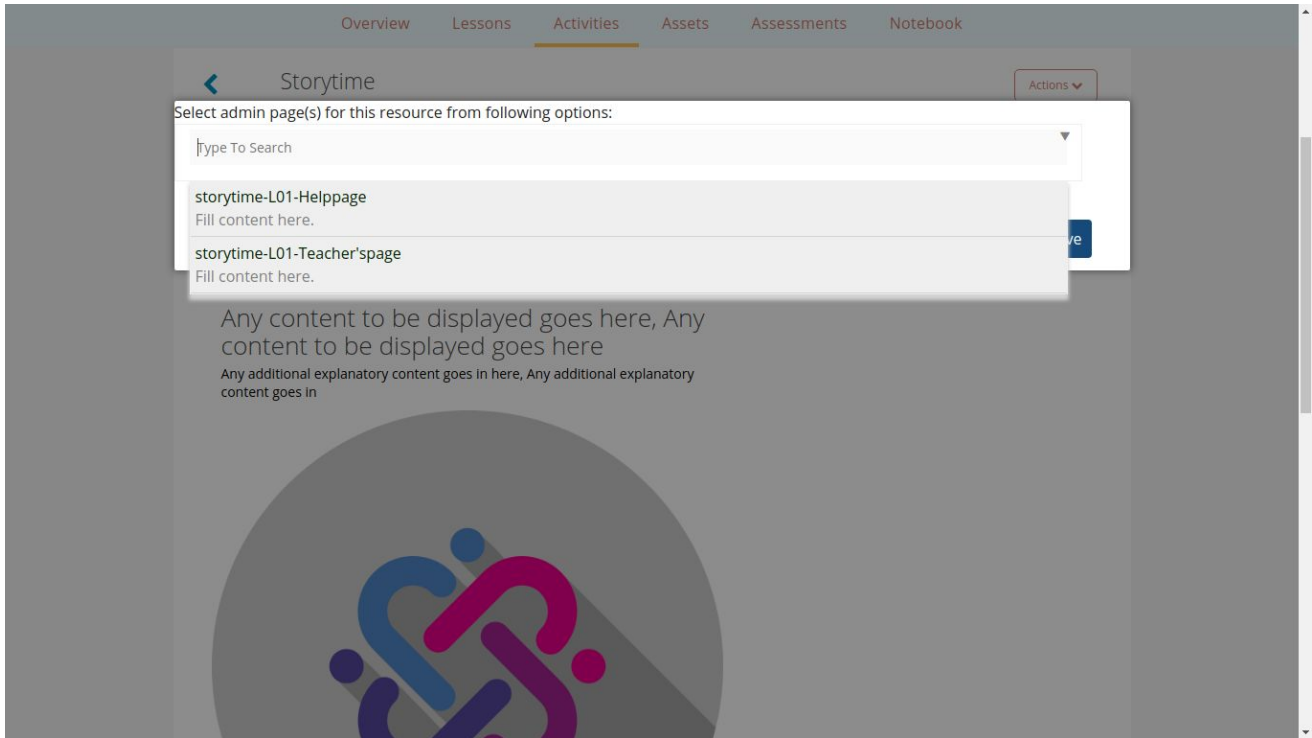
Overview Lessons Activities Assets Assessments Notebook

Storytime

Actions

Select admin page(s) for this resource from following options:

Type To Search

storytime-L01-Helppage
Fill content here.

storytime-L01-Teacher'spage
Fill content here.

ve

Any content to be displayed goes here, Any content to be displayed goes here

Any additional explanatory content goes in here, Any additional explanatory content goes in